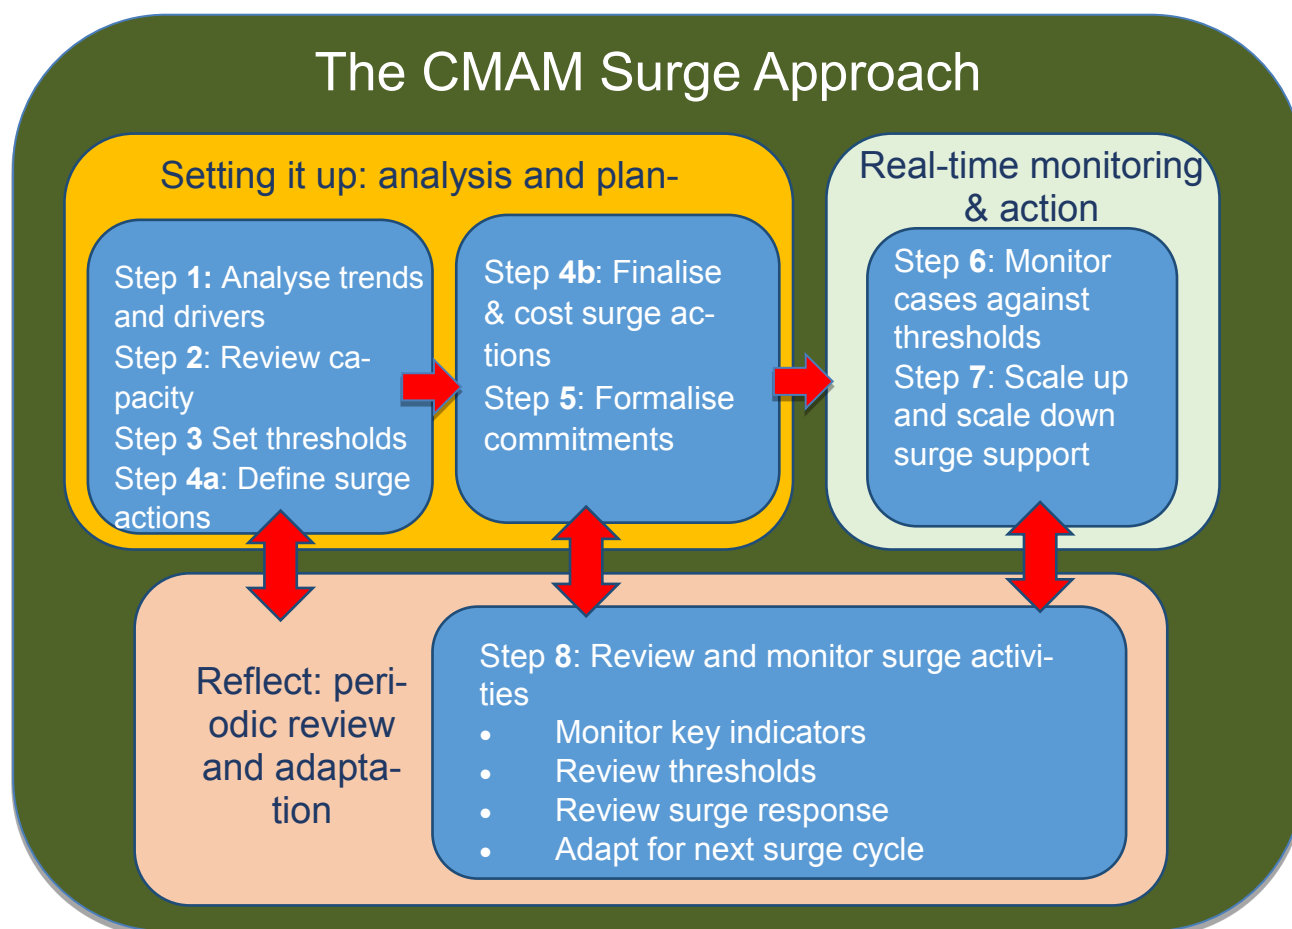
The CMAM Surge Approach

Setting it up: analysis and plan-

Step **1:** Analyse trends and drivers
Step **2**: Review capacity
Step **3** Set thresholds
Step **4a**: Define surge actions

Step **4b**: Finalise & cost surge actions
Step **5**: Formalise commitments

Real-time monitoring & action

Step **6**: Monitor cases against thresholds
Step **7**: Scale up and scale down surge support

Reflect: periodic review and adaptation

Step **8**: Review and monitor surge activities
- Monitor key indicators
- Review thresholds
- Review surge response
- Adapt for next surge cycle